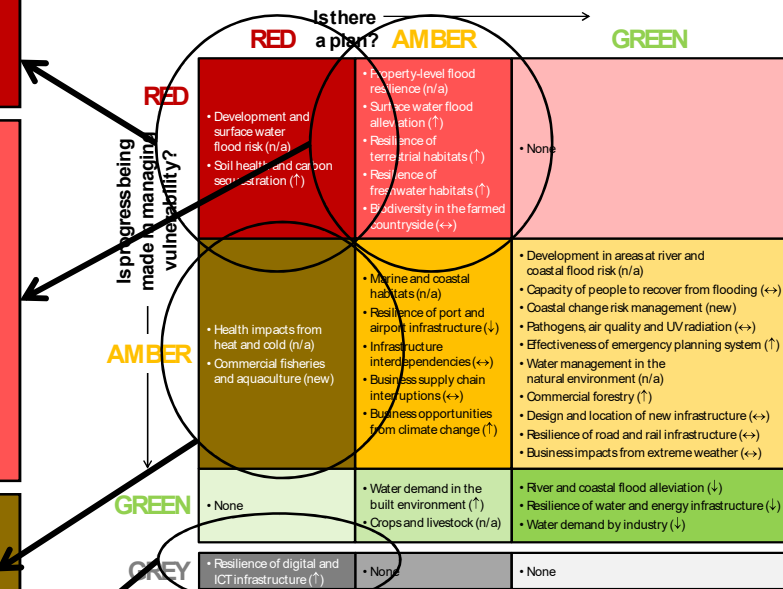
Is there a plan?

RED | AMBER | GREEN

Is progress being made in managing vulnerability?

| | RED | AMBER | GREEN |
|---|---|---|---|
| RED | • Development and surface water flood risk (n/a) • Soil health and carbon sequestration (↑) | • Property-level flood resilience (n/a) • Surface water flood alleviation (↑) • Resilience of terrestrial habitats (↑) • Resilience of freshwater habitats (↑) • Biodiversity in the farmed countryside (↔) | • None |
| AMBER | • Health impacts from heat and cold (n/a) • Commercial fisheries and aquaculture (new) | • Marine and coastal habitats (n/a) • Resilience of port and airport infrastructure (↓) • Infrastructure interdependencies (↔) • Business supply chain interruptions (↔) • Business opportunities from climate change (↑) | • Development in areas at river and coastal flood risk (n/a) • Capacity of people to recover from flooding (↔) • Coastal change risk management (new) • Pathogens, air quality and UV radiation (↔) • Effectiveness of emergency planning system (↑) • Water management in the natural environment (n/a) • Commercial forestry (↑) • Design and location of new infrastructure (↔) • Resilience of road and rail infrastructure (↔) • Business impacts from extreme weather (↔) |
| GREEN | • None | • Water demand in the built environment (↑) • Crops and livestock (n/a) | • River and coastal flood alleviation (↓) • Resilience of water and energy infrastructure (↓) • Water demand by industry (↓) |
| GREY | • Resilience of digital and ICT infrastructure (↑) | • None | • None |